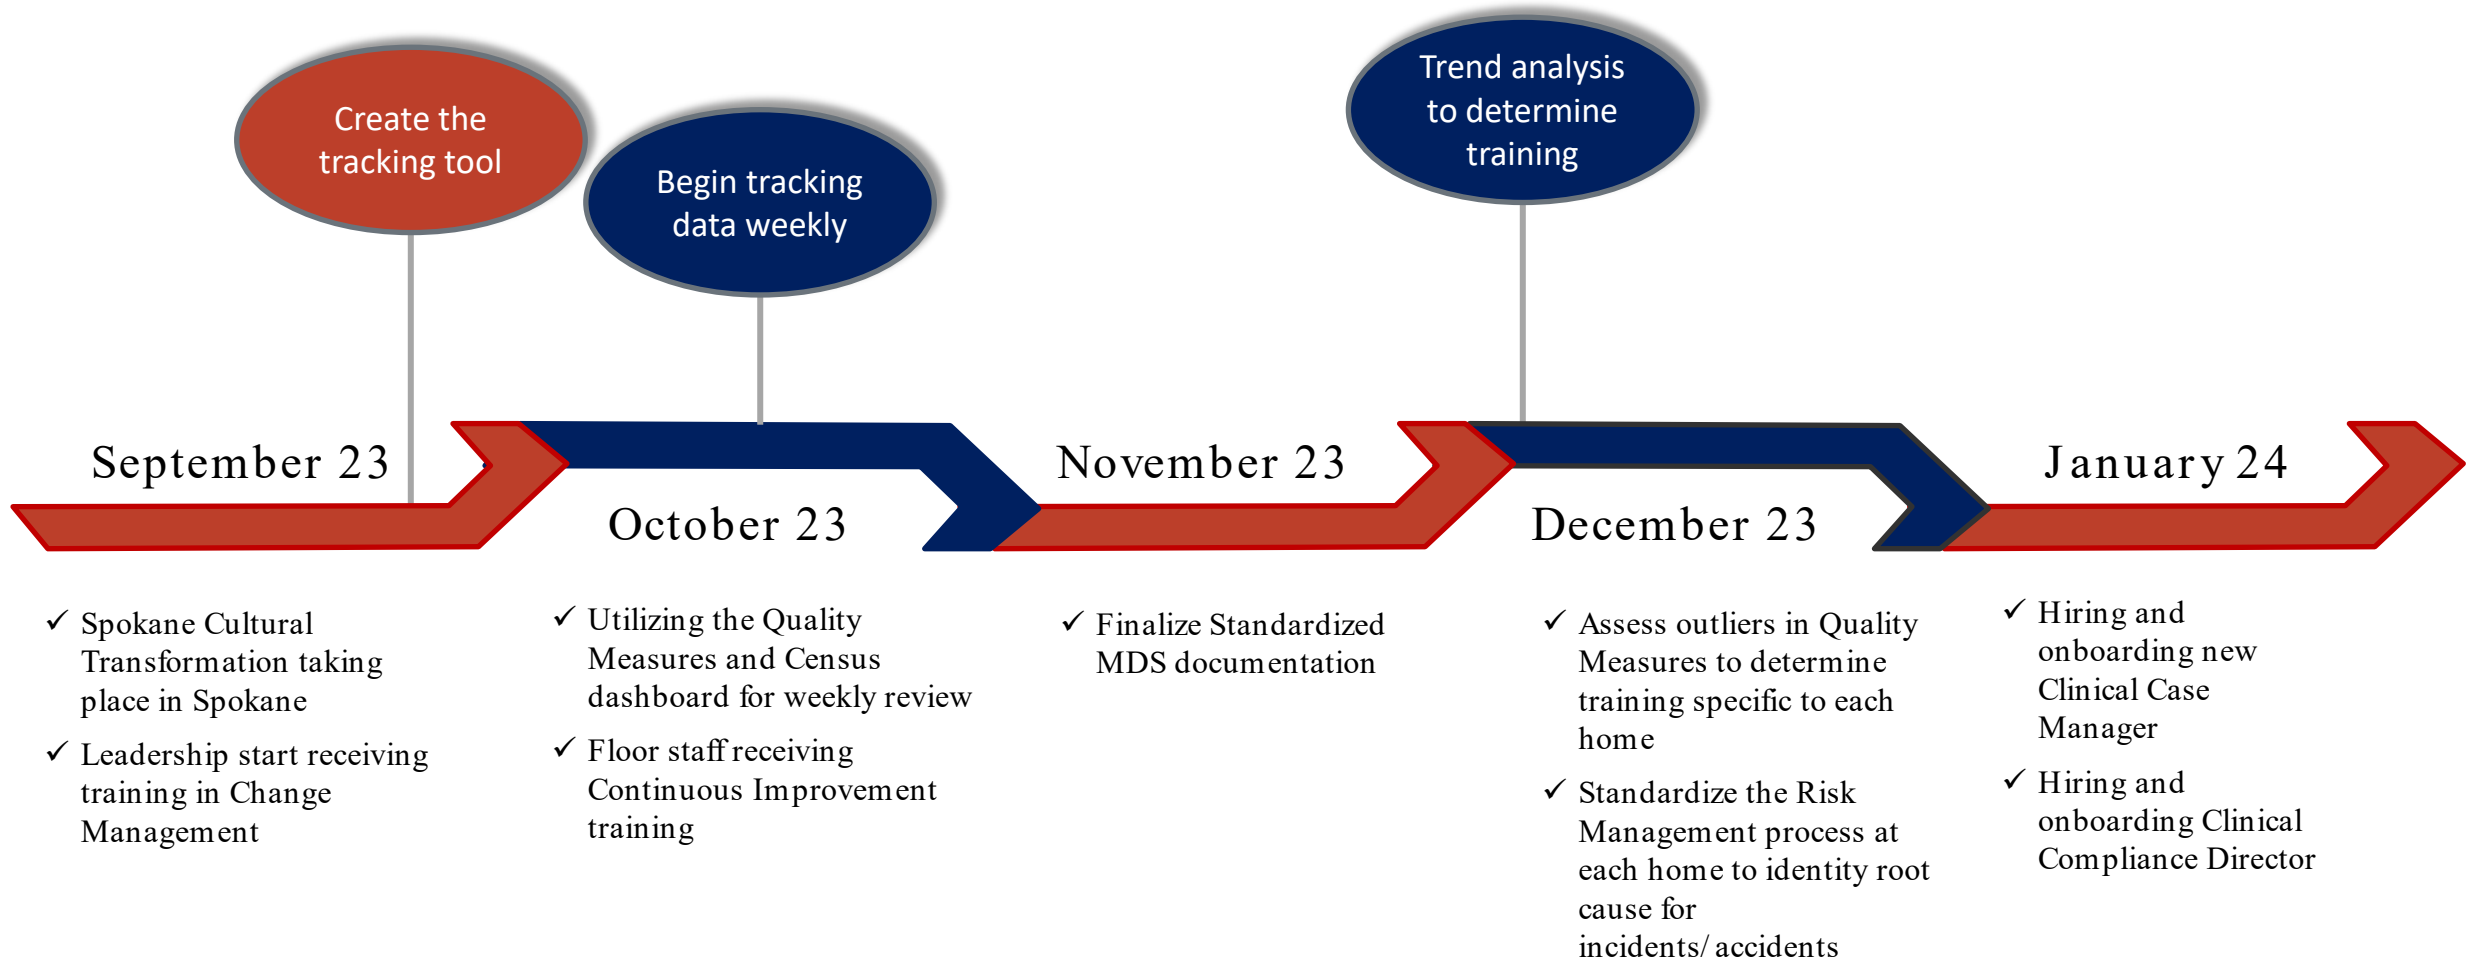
Create the tracking tool

Begin tracking data weekly

Trend analysis to determine training

September 23

October 23

November 23

December 23

January 24

✓ Spokane Cultural Transformation taking place in Spokane

✓ Leadership start receiving training in Change Management

✓ Utilizing the Quality Measures and Census dashboard for weekly review

✓ Floor staff receiving Continuous Improvement training

✓ Finalize Standardized MDS documentation

✓ Assess outliers in Quality Measures to determine training specific to each home

✓ Standardize the Risk Management process at each home to identity root cause for incidents/ accidents

✓ Hiring and onboarding new Clinical Case Manager

✓ Hiring and onboarding Clinical Compliance Director